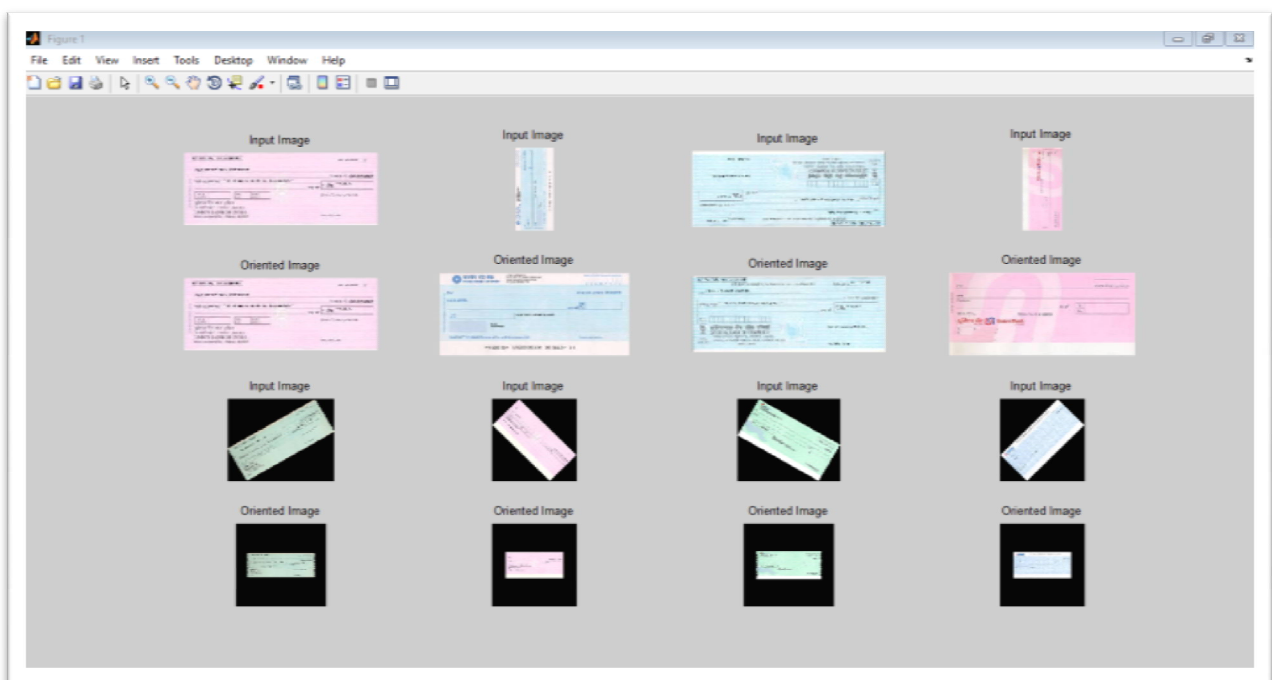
Figure 1

File Edit View Insert Tools Desktop Window Help

Input Image

Input Image

Input Image

Input Image

Oriented Image

Oriented Image

Oriented Image

Oriented Image

Input Image

Input Image

Input Image

Input Image

Oriented Image

Oriented Image

Oriented Image

Oriented Image